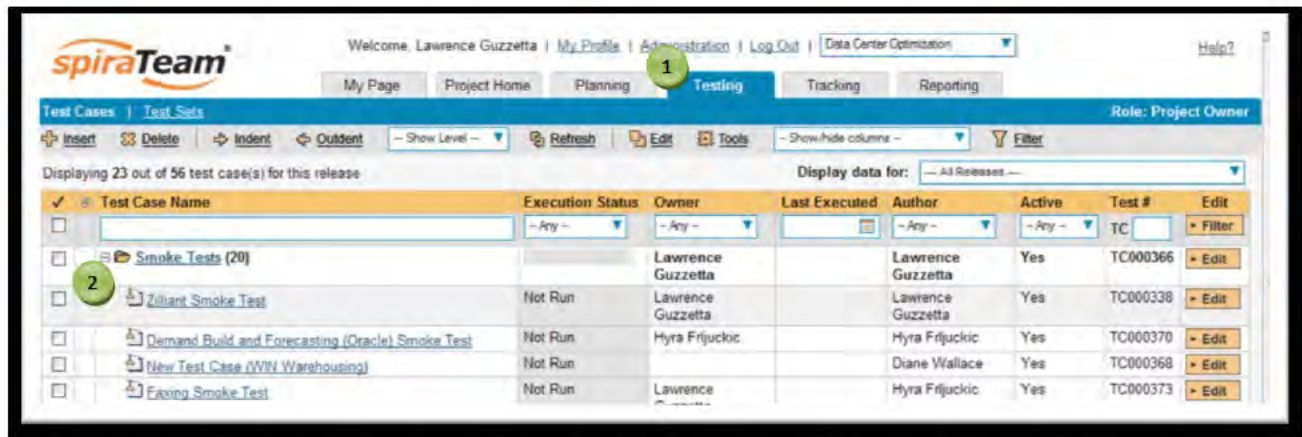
spiraTeam®

Welcome, Lawrence Guzzetta | My Profile | Administration | Log Out | Data Center Optimization

Help?

My Page | Project Home | Planning | Testing | Tracking | Reporting

1

Test Cases | Test Sets

Role: Project Owner

Insert | Delete | Indent | Outdent | -- Show Level -- | Refresh | Edit | Tools | -- Show/hide columns -- | Filter

Displaying 23 out of 56 test case(s) for this release

Display data for: -- All Releases --

| ✓ | Test Case Name | Execution Status | Owner | Last Executed | Author | Active | Test # | Edit |
|---|---|---|---|---|---|---|---|---|
| | | -- Any -- | -- Any -- | | -- Any -- | -- Any -- | TC | Filter |
| | Smoke Tests (20) | | Lawrence Guzzetta | | Lawrence Guzzetta | Yes | TC000366 | Edit |
| | Zilliant Smoke Test | Not Run | Lawrence Guzzetta | | Lawrence Guzzetta | Yes | TC000338 | Edit |
| | Demand Build and Forecasting (Oracle) Smoke Test | Not Run | Hyra Frljuckic | | Hyra Frljuckic | Yes | TC000370 | Edit |
| | New Test Case (WIN Warehousing) | Not Run | | | Diane Wallace | Yes | TC000368 | Edit |
| | Faxing Smoke Test | Not Run | Lawrence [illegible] | | Hyra Frljuckic | Yes | TC000373 | Edit |

2